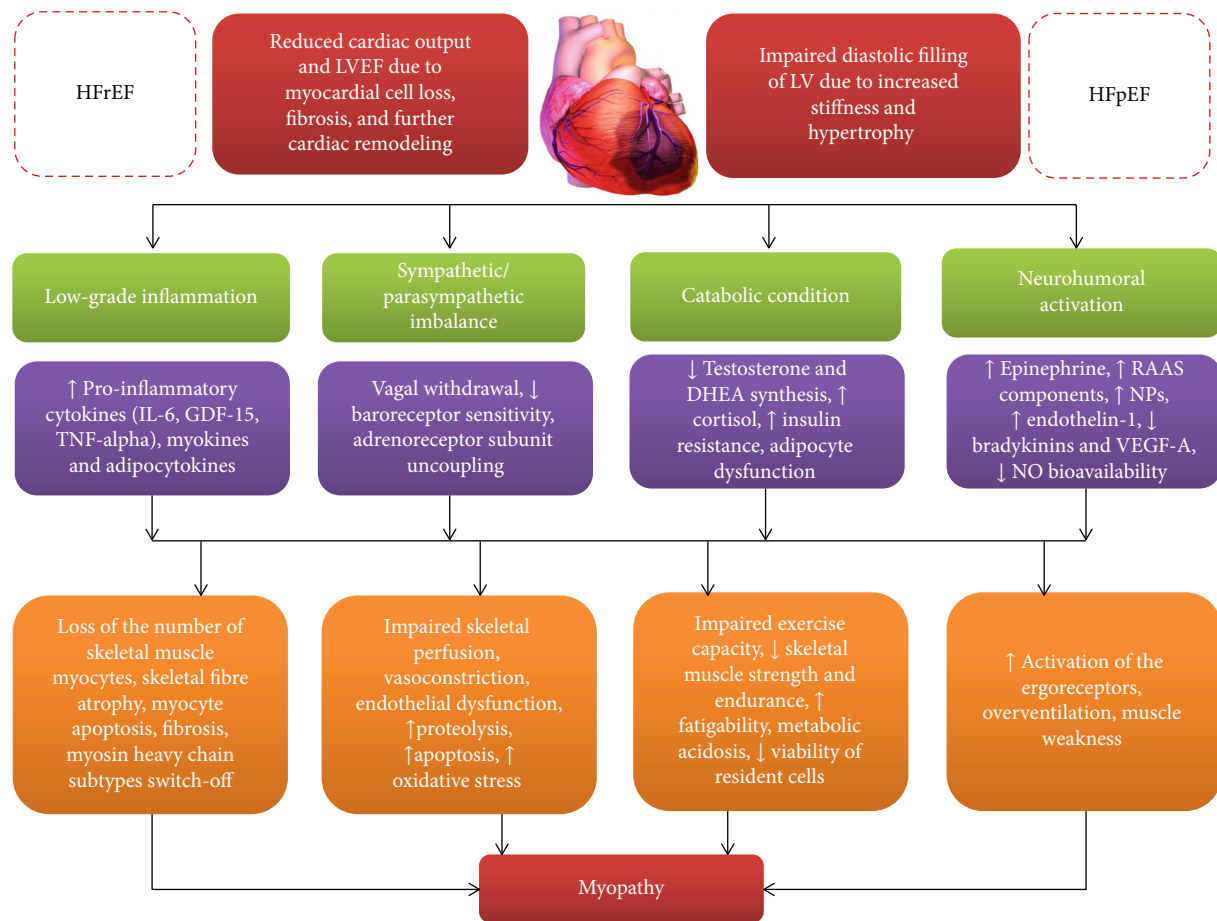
HFrEF

Reduced cardiac output and LVEF due to myocardial cell loss, fibrosis, and further cardiac remodeling

Impaired diastolic filling of LV due to increased stiffness and hypertrophy

HFpEF

Low-grade inflammation

Sympathetic/ parasympathetic imbalance

Catabolic condition

Neurohumoral activation

↑ Pro-inflammatory cytokines (IL-6, GDF-15, TNF-alpha), myokines and adipocytokines

Vagal withdrawal, ↓ baroreceptor sensitivity, adrenoreceptor subunit uncoupling

↓ Testosterone and DHEA synthesis, ↑ cortisol, ↑ insulin resistance, adipocyte dysfunction

↑ Epinephrine, ↑ RAAS components, ↑ NPs, ↑ endothelin-1, ↓ bradykinins and VEGF-A, ↓ NO bioavailability

Loss of the number of skeletal muscle myocytes, skeletal fibre atrophy, myocyte apoptosis, fibrosis, myosin heavy chain subtypes switch-off

Impaired skeletal perfusion, vasoconstriction, endothelial dysfunction, ↑proteolysis, ↑apoptosis, ↑ oxidative stress

Impaired exercise capacity, ↓ skeletal muscle strength and endurance, ↑ fatigability, metabolic acidosis, ↓ viability of resident cells

↑ Activation of the ergoreceptors, overventilation, muscle weakness

Myopathy